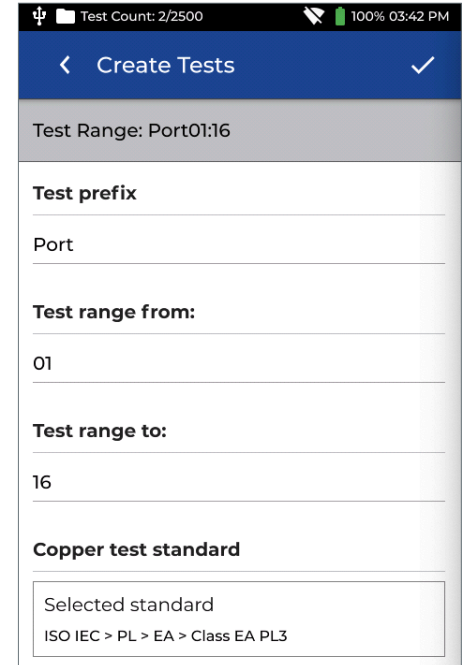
Test Count: 2/2500 100% 03:42 PM

Create Tests

Test Range: Port01:16

Test prefix

Port

Test range from:

01

Test range to:

16

Copper test standard

Selected standard

ISO IEC > PL > EA > Class EA PL3